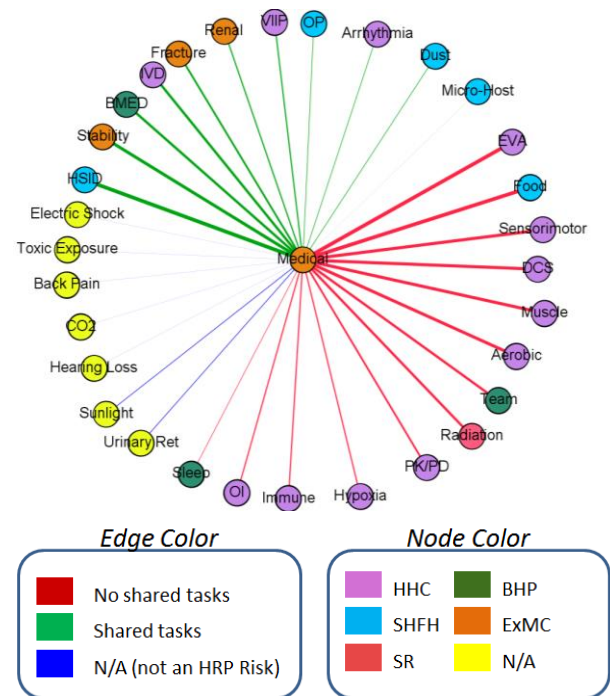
Renal
VIIP
OP
Arrhythmia
Fracture
Dust
IVD
Micro-Host
BMED
Stability
EVA
HSID
Food
Electric Shock
Sensorimotor
Toxic Exposure
Medical
Back Pain
DCS
CO2
Muscle
Hearing Loss
Aerobic
Team
Sunlight
Radiation
Urinary Ret
PK/PD
Sleep
OI
Immune
Hypoxia

Edge Color

No shared tasks
Shared tasks
N/A (not an HRP Risk)

Node Color

HHC
BHP
SHFH
ExMC
SR
N/A